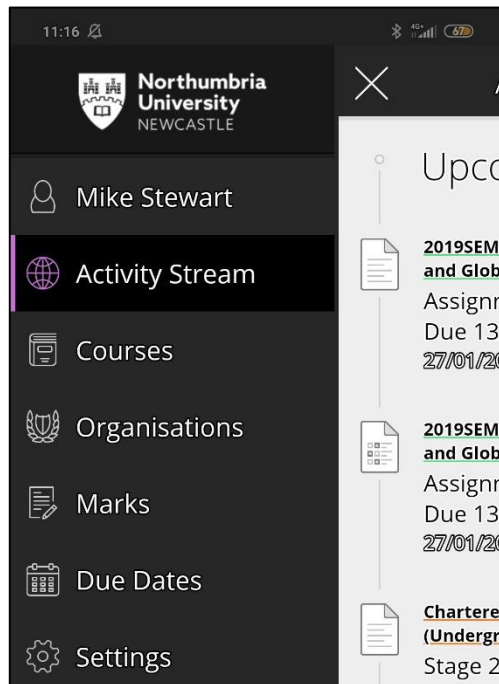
11:16

4G+ 67

Northumbria University NEWCASTLE

Mike Stewart

Activity Stream

Courses

Organisations

Marks

Due Dates

Settings

A

Upco

2019SEM and Glob

Assignm

Due 13

27/01/20

2019SEM and Glob

Assignm

Due 13

27/01/20

Chartere (Undergr

Stage 2